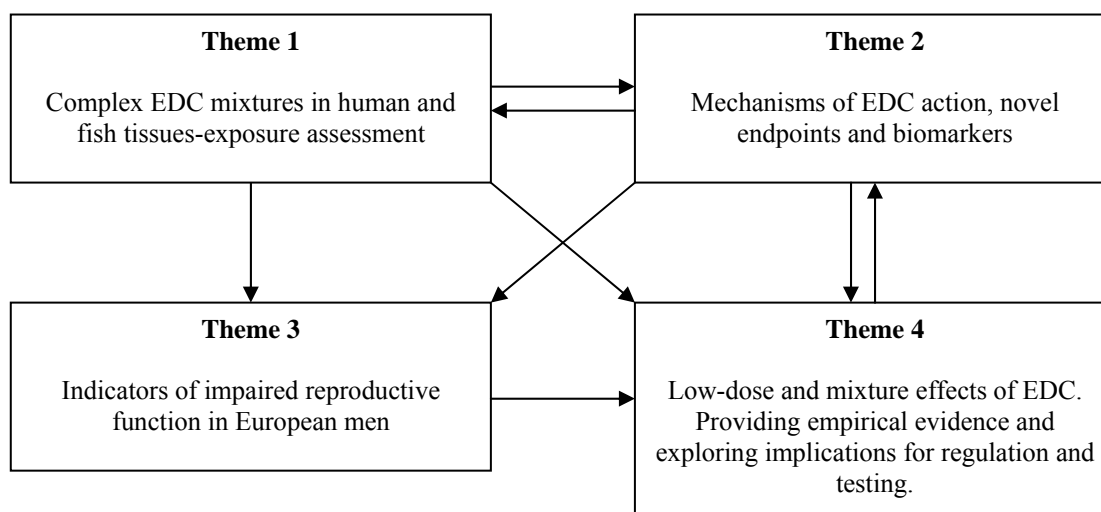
**Theme 1**

Complex EDC mixtures in human and fish tissues-exposure assessment

**Theme 2**

Mechanisms of EDC action, novel endpoints and biomarkers

**Theme 3**

Indicators of impaired reproductive function in European men

**Theme 4**

Low-dose and mixture effects of EDC. Providing empirical evidence and exploring implications for regulation and testing.